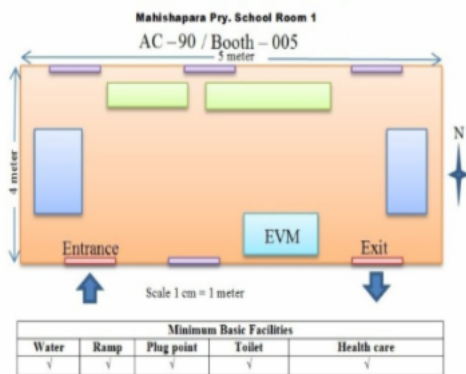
Mahishapara Pry. School Room 1

AC – 90 / Booth – 005

5 meter

4 meter

N

EVM

Entrance

Exit

Scale 1 cm = 1 meter

| Minimum Basic Facilities | | | | |
|---|---|---|---|---|
| Water | Ramp | Plug point | Toilet | Health care |
| √ | √ | √ | √ | √ |